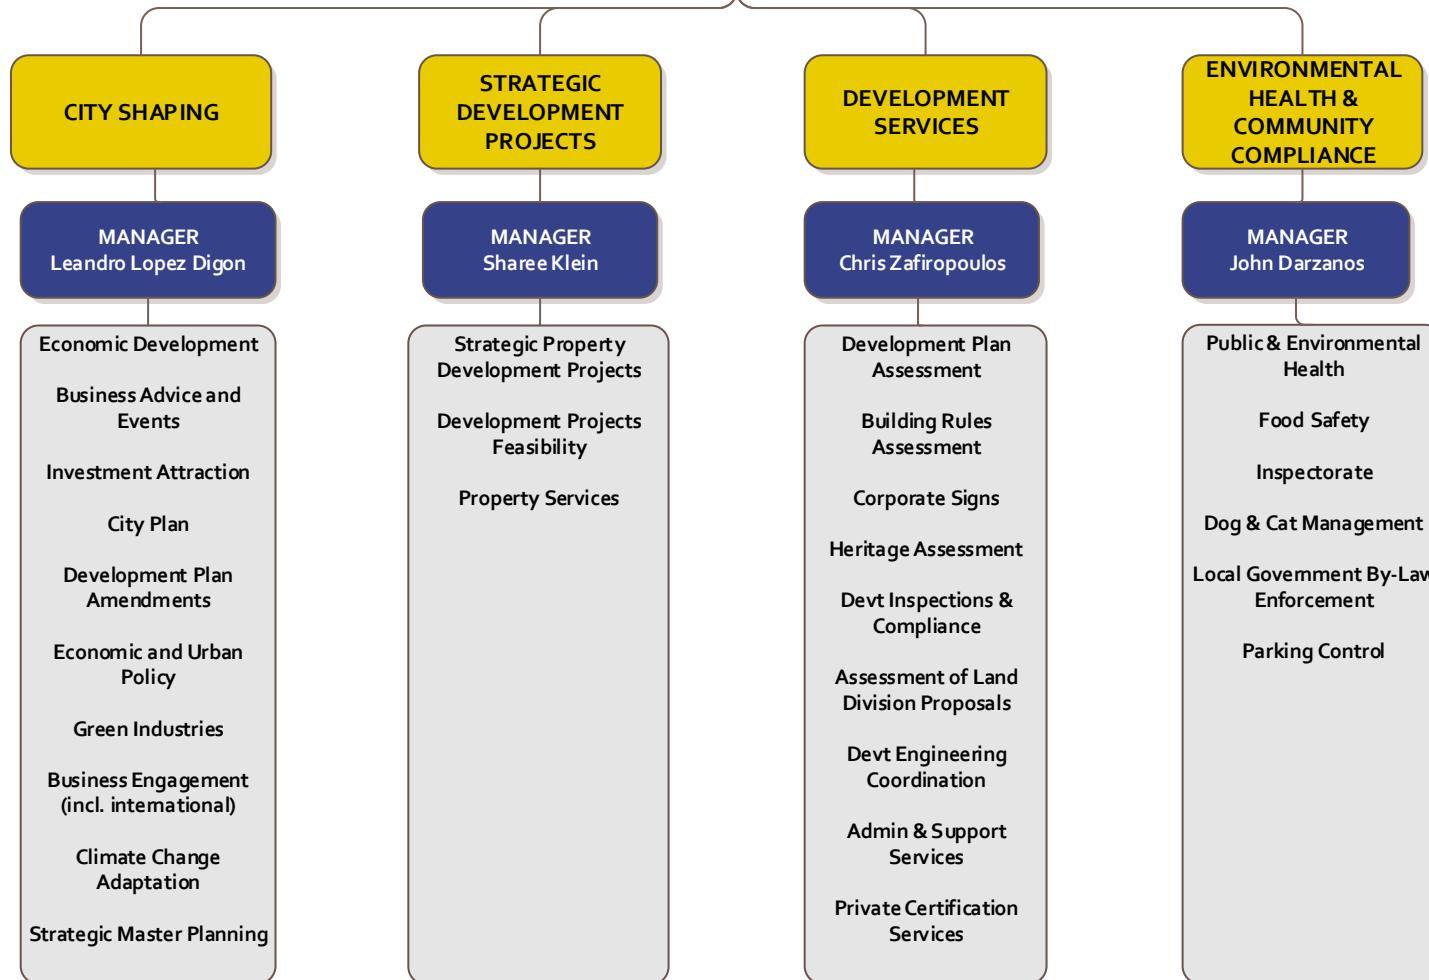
CITY SHAPING

MANAGER
Leandro Lopez Digon

Economic Development

Business Advice and Events

Investment Attraction

City Plan

Development Plan Amendments

Economic and Urban Policy

Green Industries

Business Engagement (incl. international)

Climate Change Adaptation

Strategic Master Planning

STRATEGIC DEVELOPMENT PROJECTS

MANAGER
Sharee Klein

Strategic Property Development Projects

Development Projects Feasibility

Property Services

DEVELOPMENT SERVICES

MANAGER
Chris Zafiropoulos

Development Plan Assessment

Building Rules Assessment

Corporate Signs

Heritage Assessment

Devt Inspections & Compliance

Assessment of Land Division Proposals

Devt Engineering Coordination

Admin & Support Services

Private Certification Services

ENVIRONMENTAL HEALTH & COMMUNITY COMPLIANCE

MANAGER
John Darzanos

Public & Environmental Health

Food Safety

Inspectorate

Dog & Cat Management

Local Government By-Law Enforcement

Parking Control